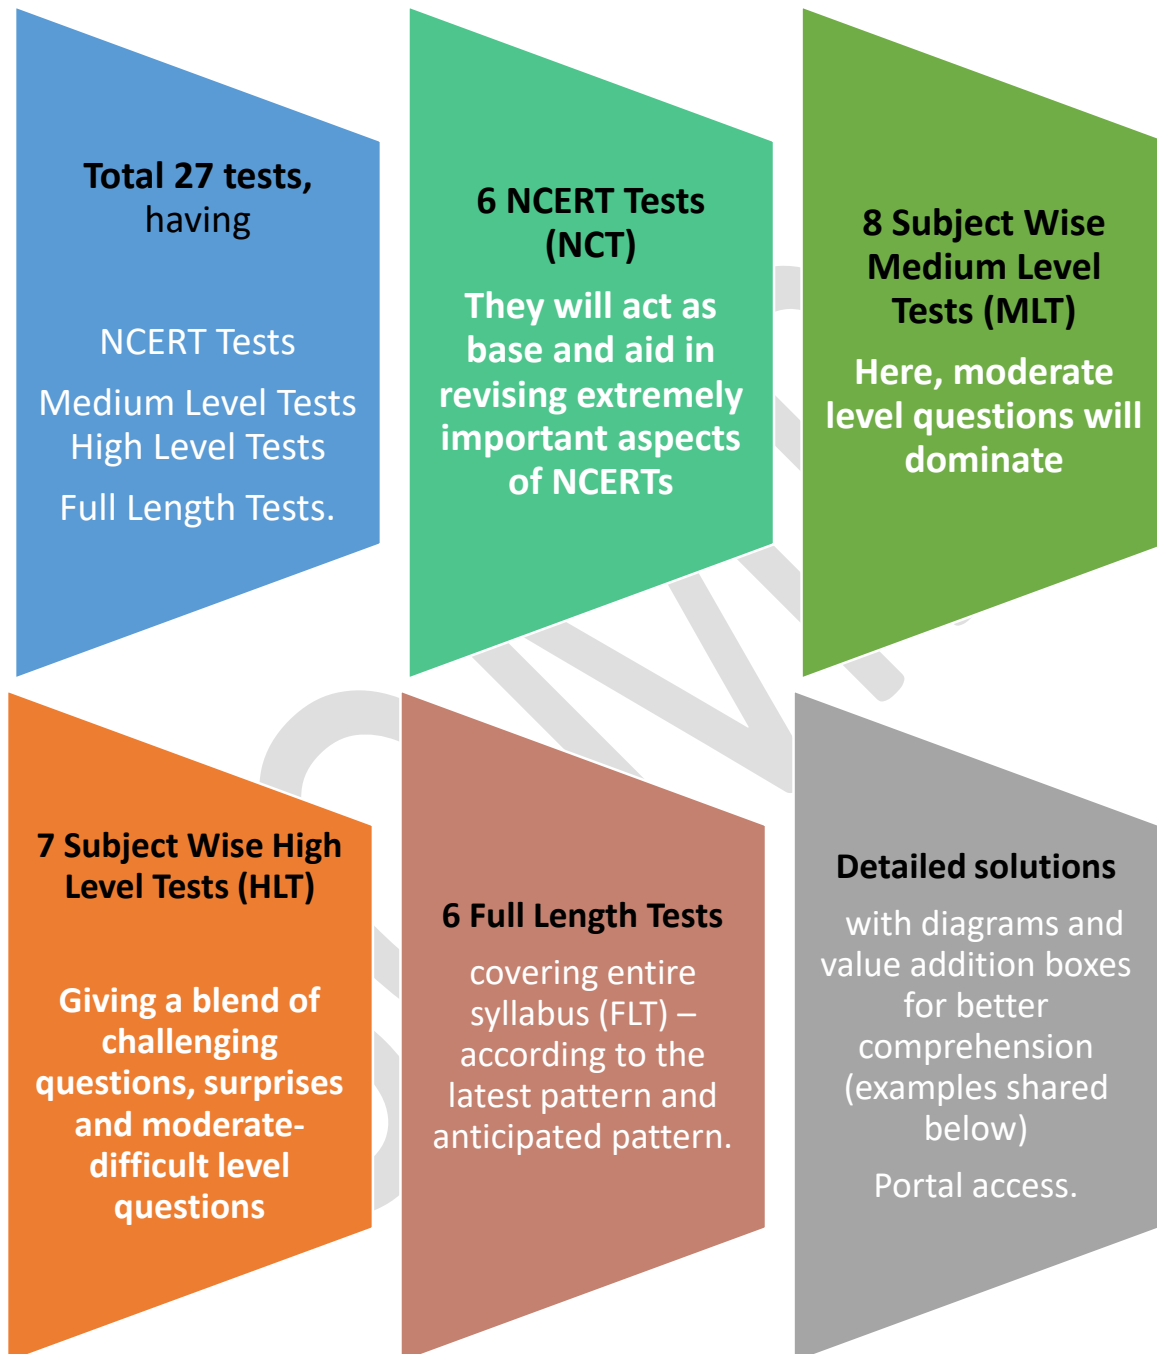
Total 27 tests, having

NCERT Tests

Medium Level Tests
High Level Tests

Full Length Tests.

6 NCERT Tests (NCT)

They will act as base and aid in revising extremely important aspects of NCERTs

8 Subject Wise Medium Level Tests (MLT)

Here, moderate level questions will dominate

7 Subject Wise High Level Tests (HLT)

Giving a blend of challenging questions, surprises and moderate-difficult level questions

6 Full Length Tests

covering entire syllabus (FLT) – according to the latest pattern and anticipated pattern.

Detailed solutions

with diagrams and value addition boxes for better comprehension (examples shared below)

Portal access.